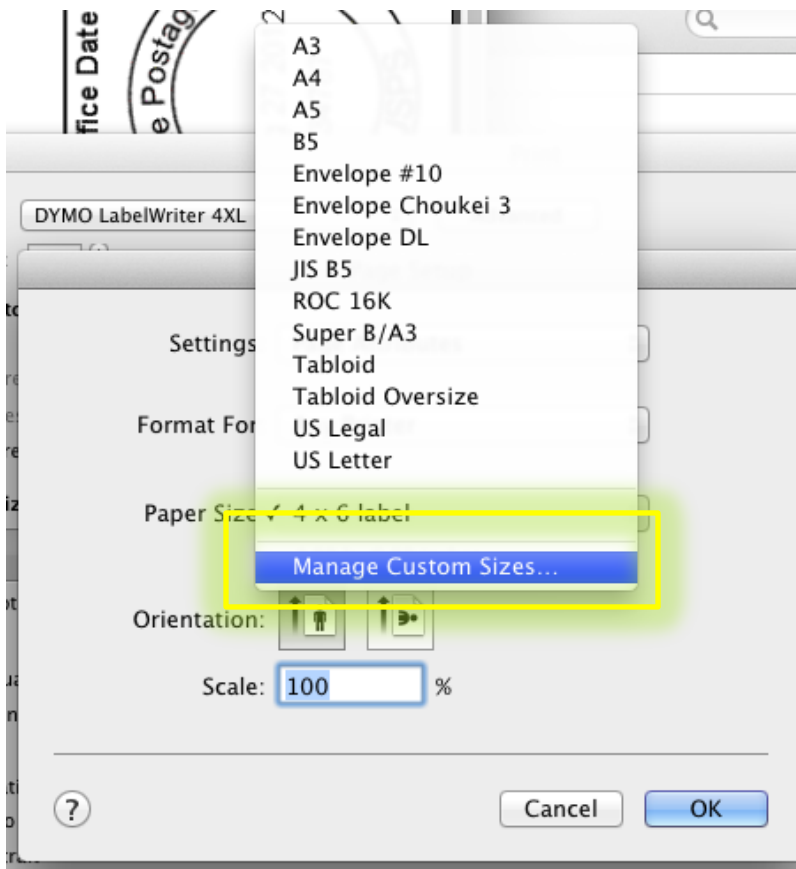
fice Date
e Postag

DYMO LabelWriter 4XL

A3
A4
A5
B5
Envelope #10
Envelope Choukei 3
Envelope DL
JIS B5
ROC 16K
Super B/A3
Tabloid
Tabloid Oversize
US Legal
US Letter

Settings
Format For
Paper Size ✓ 4 x 6 label
Manage Custom Sizes...
Orientation:
Scale: 100 %

?
Cancel
OK